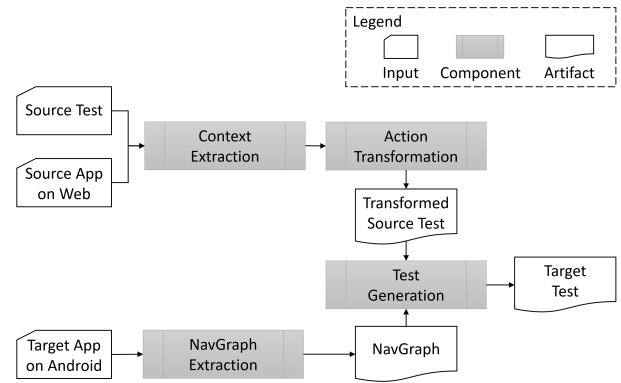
Legend

Input

Component

Artifact

Source Test

Source App on Web

Context Extraction

Action Transformation

Transformed Source Test

Test Generation

Target Test

Target App on Android

NavGraph Extraction

NavGraph